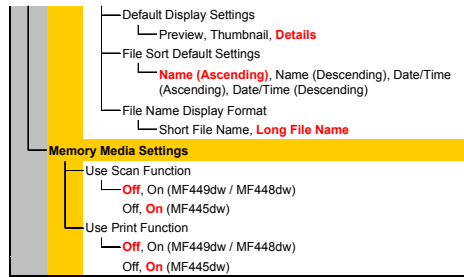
Default Display Settings

Preview, Thumbnail, **Details**

File Sort Default Settings

**Name (Ascending)**, Name (Descending), Date/Time (Ascending), Date/Time (Descending)

File Name Display Format

Short File Name, **Long File Name**

**Memory Media Settings**

Use Scan Function

**Off**, On (MF449dw / MF448dw)

Off, **On** (MF445dw)

Use Print Function

**Off**, On (MF449dw / MF448dw)

Off, **On** (MF445dw)